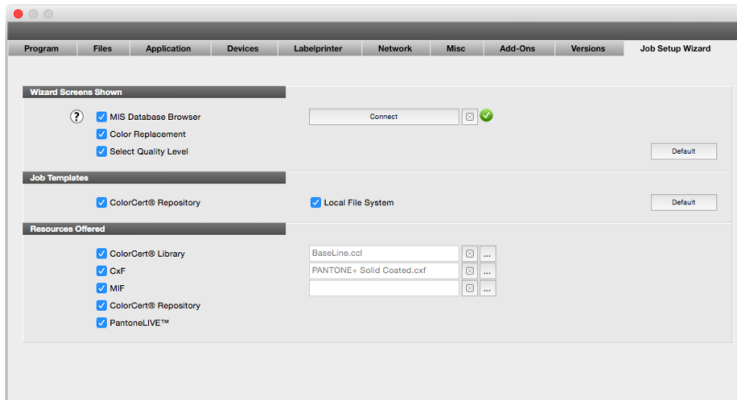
Program | Files | Application | Devices | Labelprinter | Network | Misc | Add-Ons | Versions | Job Setup Wizard

Wizard Screens Shown

?

MIS Database Browser

Connect

Color Replacement

Select Quality Level

Default

Job Templates

ColorCert® Repository

Local File System

Default

Resources Offered

ColorCert® Library

BaseLine.ccl

...

CxF

PANTONE+ Solid Coated.cxf

...

MIF

...

ColorCert® Repository

PantoneLIVE™